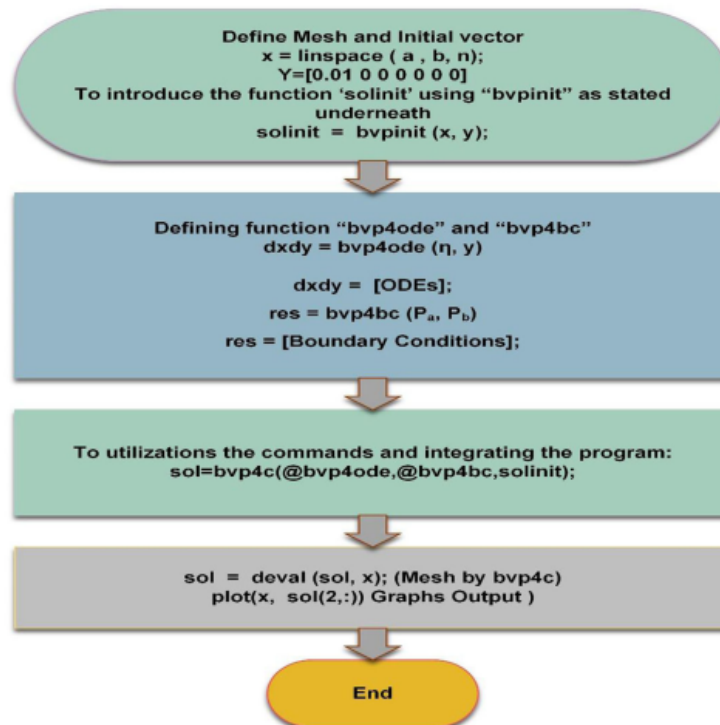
Define Mesh and Initial vector
x = linspace ( a , b, n);
Y=[0.01 0 0 0 0 0 0]
To introduce the function 'solinit' using "bvpinit" as stated underneath
solinit = bvpinit (x, y);

Defining function "bvp4ode" and "bvp4bc"
dxdy = bvp4ode (η, y)
dxdy = [ODEs];
res = bvp4bc ($P_a$, $P_b$)
res = [Boundary Conditions];

To utilizations the commands and integrating the program:
sol=bvp4c(@bvp4ode,@bvp4bc,solinit);

sol = deval (sol, x); (Mesh by bvp4c)
plot(x, sol(2,:)) Graphs Output )

End